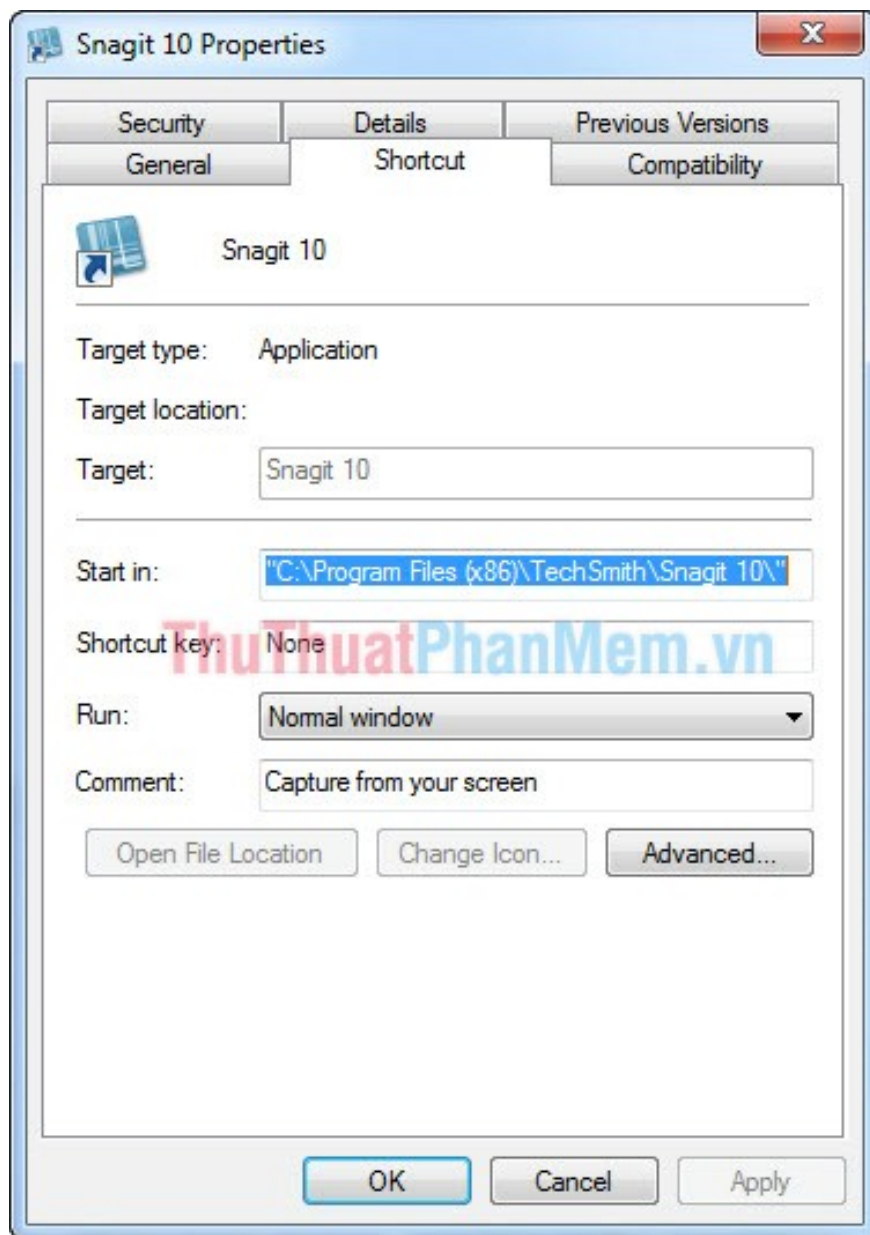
Snagit 10 Properties

Security
Details
Previous Versions
General
Shortcut
Compatibility

Snagit 10

Target type: Application

Target location:

Target: Snagit 10

Start in: "C:\Program Files (x86)\TechSmith\Snagit 10\"

Shortcut key: None

ThuThuatPhanMem.vn

Run: Normal window

Comment: Capture from your screen

Open File Location
Change Icon...
Advanced...

OK
Cancel
Apply